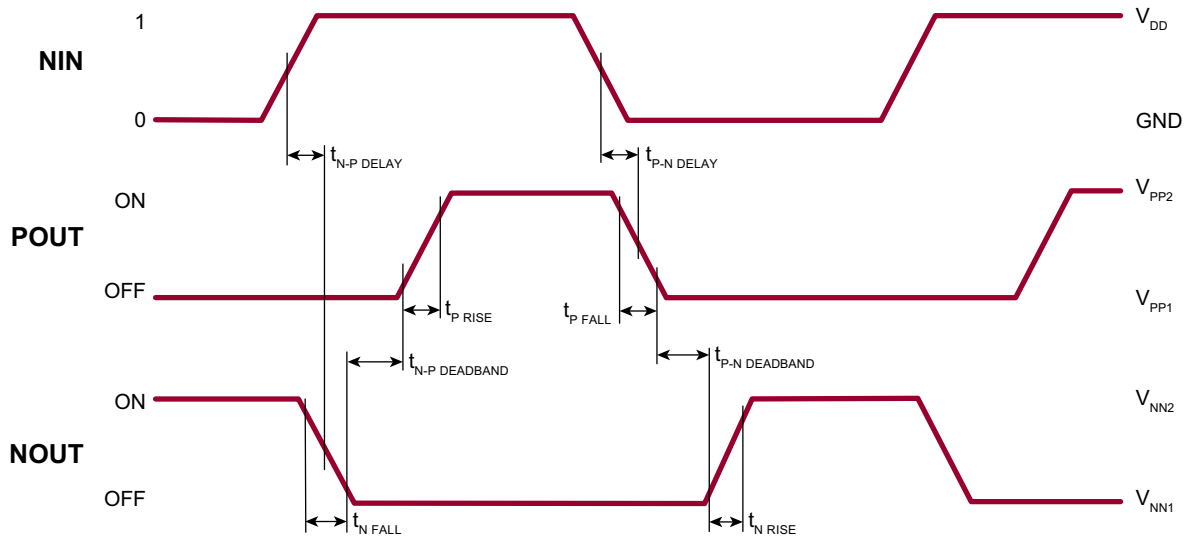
1

NIN

0

$V_{DD}$

GND

$t_{N\text{-}P\ DELAY}$

$t_{P\text{-}N\ DELAY}$

ON

POUT

OFF

$V_{PP2}$

$V_{PP1}$

$t_{P\ RISE}$

$t_{P\ FALL}$

$t_{N\text{-}P\ DEADBAND}$

$t_{P\text{-}N\ DEADBAND}$

ON

NOUT

OFF

$V_{NN2}$

$V_{NN1}$

$t_{N\ FALL}$

$t_{N\ RISE}$